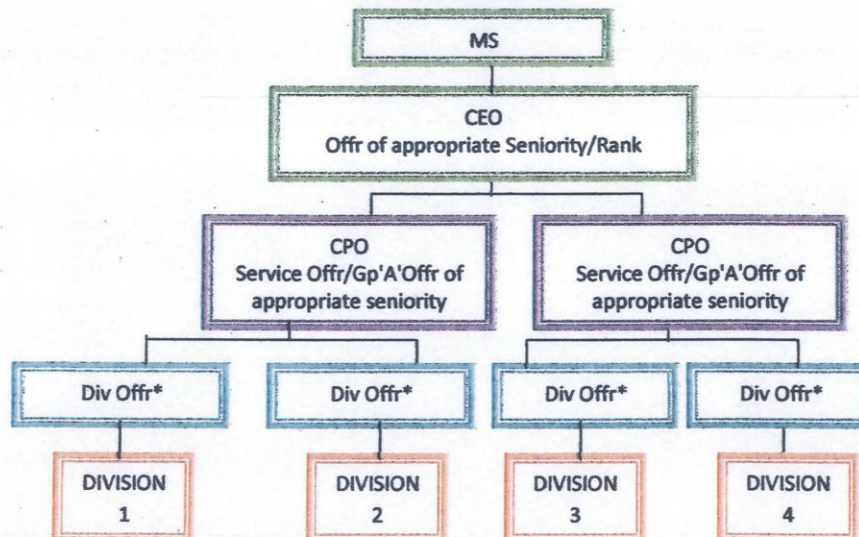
MS

CEO
Offr of appropriate Seniority/Rank

CPO
Service Offr/Gp'A'Offr of appropriate seniority

CPO
Service Offr/Gp'A'Offr of appropriate seniority

Div Offr*

Div Offr*

Div Offr*

Div Offr*

DIVISION
1

DIVISION
2

DIVISION
3

DIVISION
4